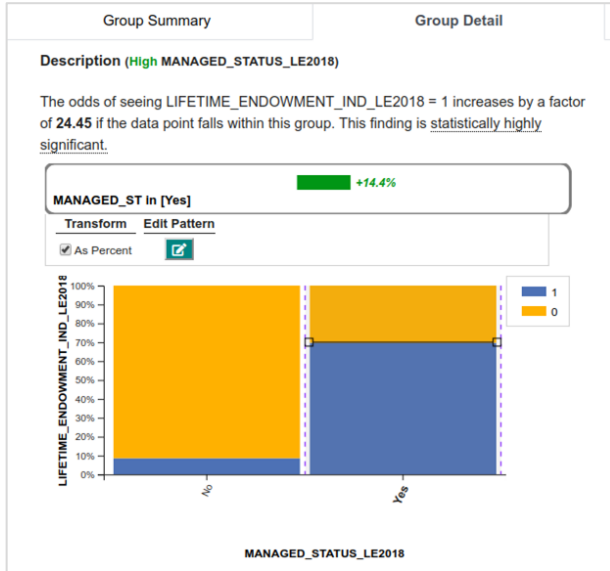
Group Summary | Group Detail

Description (High MANAGED_STATUS_LE2018)

The odds of seeing LIFETIME_ENDOWMENT_IND_LE2018 = 1 increases by a factor of 24.45 if the data point falls within this group. This finding is statistically highly significant.

+14.4%

MANAGED_ST in [Yes]

Transform
Edit Pattern
As Percent

LIFETIME_ENDOWMENT_IND_LE2018

100%
90%
80%
70%
60%
50%
40%
30%
20%
10%
0%

1
0

No
Yes

MANAGED_STATUS_LE2018